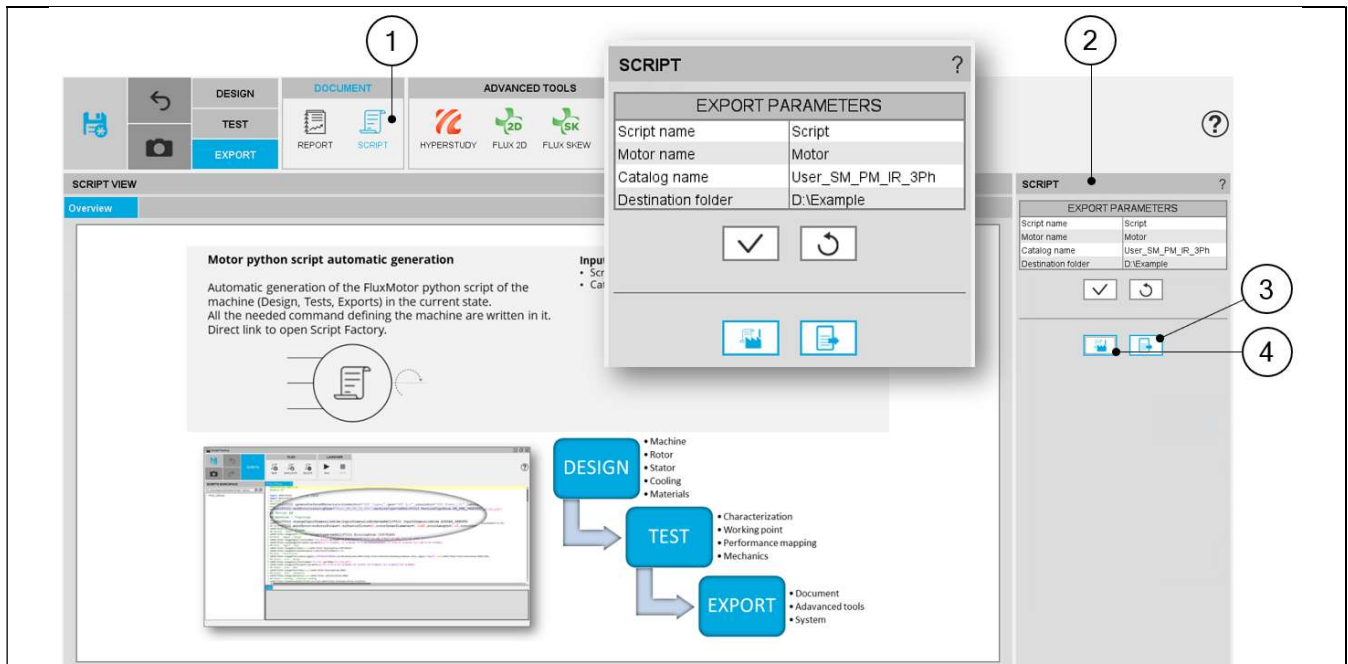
1

2

DESIGN
TEST
EXPORT

DOCUMENT
REPORT
SCRIPT

ADVANCED TOOLS
HYPERSTUDY
FLUX 2D
FLUX SKEW

SCRIPT ?

| EXPORT PARAMETERS | |
|---|---|
| Script name | Script |
| Motor name | Motor |
| Catalog name | User_SM_PM_IR_3Ph |
| Destination folder | D:\Example |

?

SCRIPT VIEW

Overview

Motor python script automatic generation

Automatic generation of the FluxMotor python script of the machine (Design, Tests, Exports) in the current state.
All the needed command defining the machine are written in it.
Direct link to open Script Factory.

Input
• Scr
• Ca

SCRIPT ?

| EXPORT PARAMETERS | |
|---|---|
| Script name | Script |
| Motor name | Motor |
| Catalog name | User_SM_PM_IR_3Ph |
| Destination folder | D:\Example |

3

4

DESIGN
• Machine
• Rotor
• Stator
• Cooling
• Materials

TEST
• Characterization
• Working point
• Performance mapping
• Mechanics

EXPORT
• Document
• Adavanced tools
• System